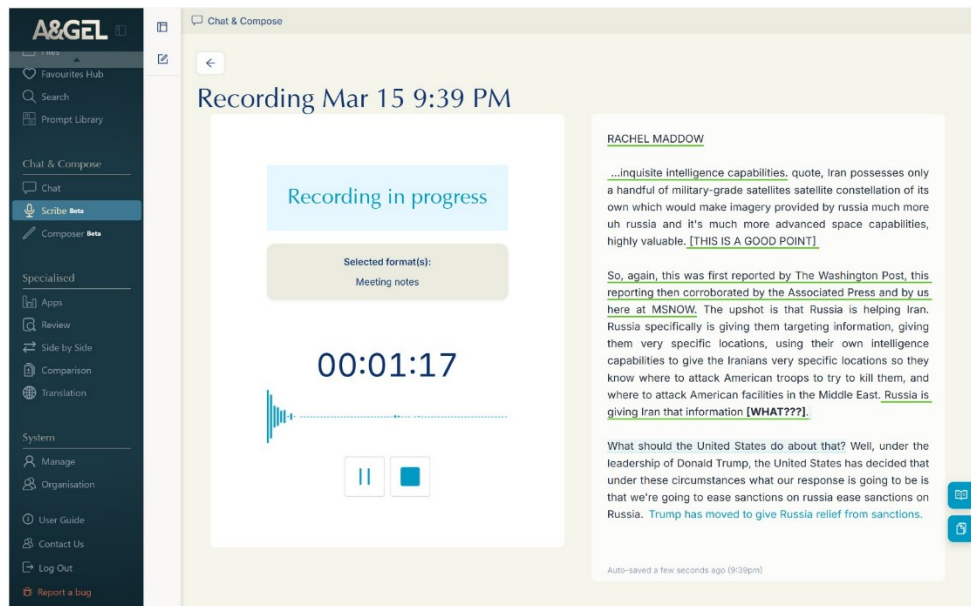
A&GEL

Files
Favourites Hub
Search
Prompt Library

Chat & Compose
Chat
Scribe Beta
Composer Beta

Specialised
Apps
Review
Side by Side
Comparison
Translation

System
Manage
Organisation

User Guide
Contact Us
Log Out
Report a bug

Chat & Compose

Recording Mar 15 9:39 PM

Recording in progress

Selected format(s):
Meeting notes

00:01:17

RACHEL MADDOW

...inquisite intelligence capabilities. quote, Iran possesses only a handful of military-grade satellites satellite constellation of its own which would make imagery provided by russia much more uh russia and it's much more advanced space capabilities, highly valuable. [THIS IS A GOOD POINT]

So, again, this was first reported by The Washington Post, this reporting then corroborated by the Associated Press and by us here at MSNOW. The upshot is that Russia is helping Iran. Russia specifically is giving them targeting information, giving them very specific locations, using their own intelligence capabilities to give the Iranians very specific locations so they know where to attack American troops to try to kill them, and where to attack American facilities in the Middle East. Russia is giving Iran that information [WHAT???].

What should the United States do about that? Well, under the leadership of Donald Trump, the United States has decided that under these circumstances what our response is going to be is that we're going to ease sanctions on russia ease sanctions on Russia. Trump has moved to give Russia relief from sanctions.

Auto-saved a few seconds ago (9:39pm)